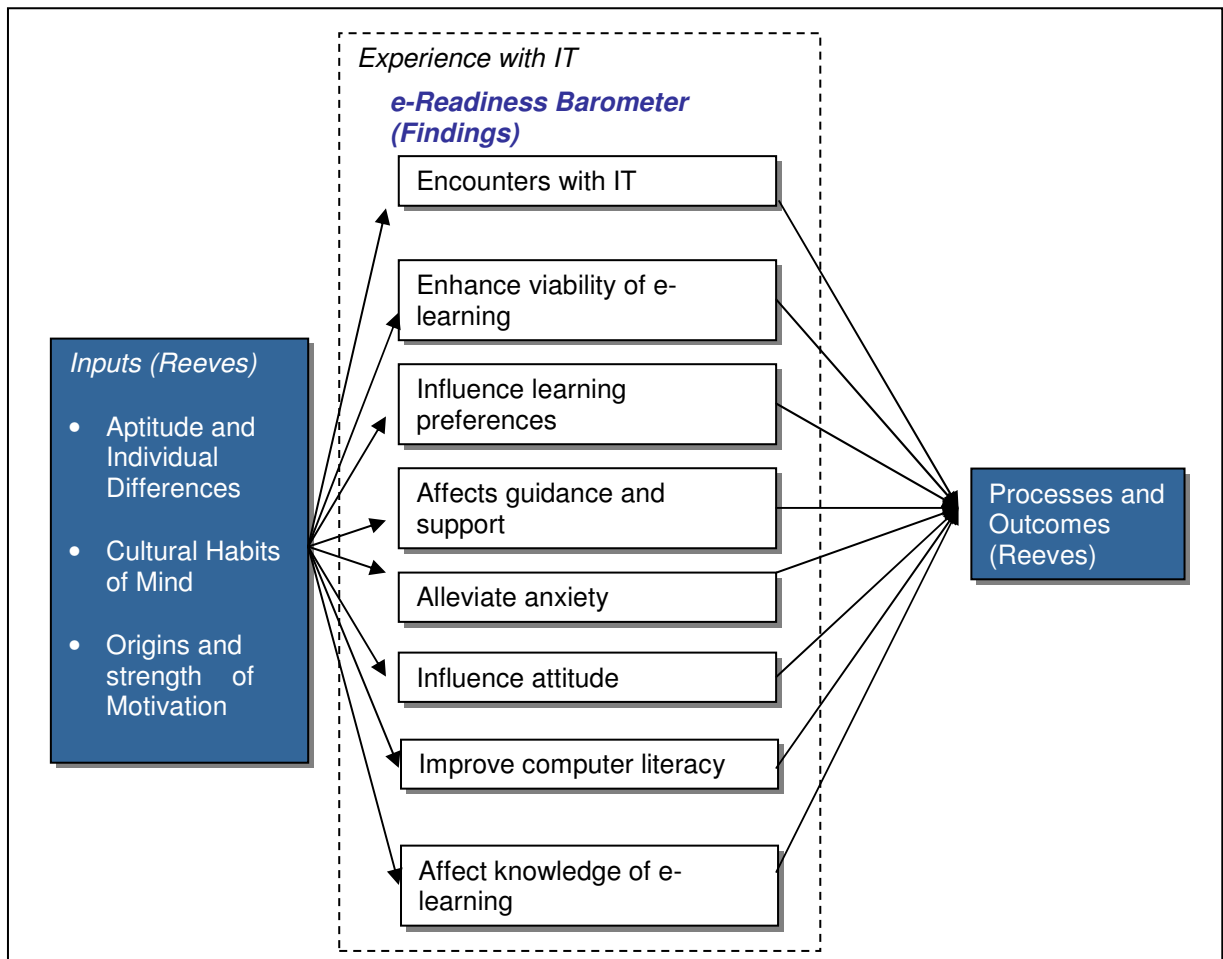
Experience with IT

e-Readiness Barometer (Findings)

Inputs (Reeves)

- Aptitude and Individual Differences
- Cultural Habits of Mind
- Origins and strength of Motivation

Encounters with IT

Enhance viability of e-learning

Influence learning preferences

Affects guidance and support

Alleviate anxiety

Influence attitude

Improve computer literacy

Affect knowledge of e-learning

Processes and Outcomes (Reeves)